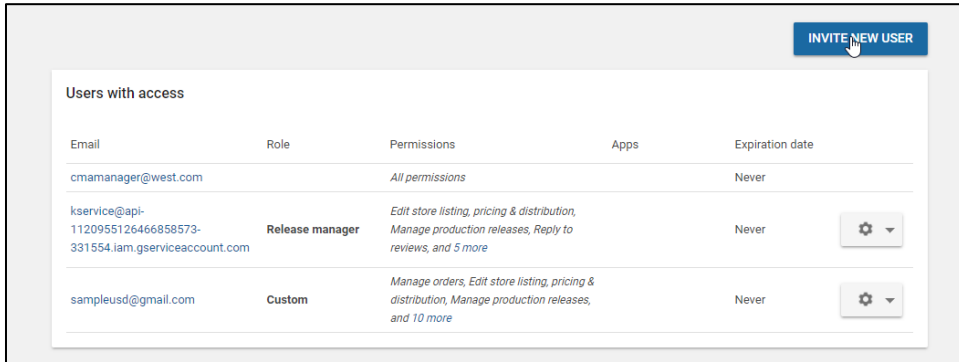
INVITE NEW USER

Users with access

| Email | Role | Permissions | Apps | Expiration date |
|---|---|---|---|---|
| cmamanager@west.com | | All permissions | | Never |
| kservice@api-1120955126466858573-331554.iam.gserviceaccount.com | Release manager | Edit store listing, pricing & distribution, Manage production releases, Reply to reviews, and 5 more | | Never |
| sampleusd@gmail.com | Custom | Manage orders, Edit store listing, pricing & distribution, Manage production releases, and 10 more | | Never |